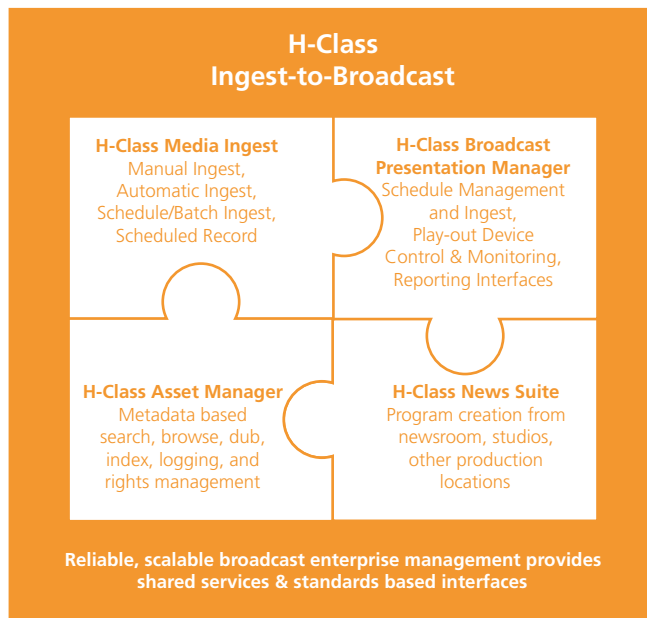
H-Class
Ingest-to-Broadcast

H-Class Media Ingest
Manual Ingest, Automatic Ingest, Schedule/Batch Ingest, Scheduled Record

H-Class Broadcast Presentation Manager
Schedule Management and Ingest, Play-out Device Control & Monitoring, Reporting Interfaces

H-Class Asset Manager
Metadata based search, browse, dub, index, logging, and rights management

H-Class News Suite
Program creation from newsroom, studios, other production locations

Reliable, scalable broadcast enterprise management provides shared services & standards based interfaces